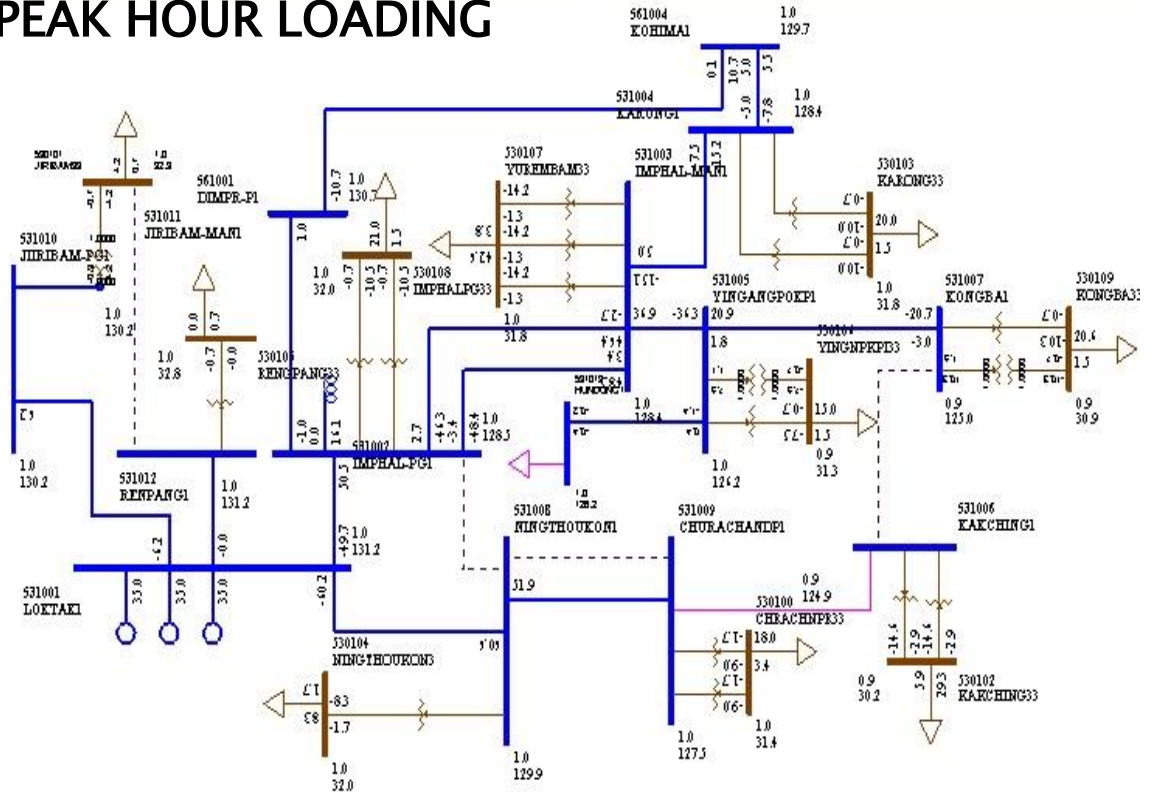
PEAK HOUR LOADING

561004
KOHIMA1
1.0
129.7
0.1
10.7
5.0
5.5
531004
KARONG1
-5.0
-7.8
1.0
128.4

530101
JIRIBAM33
1.0
32.9

561001
DIMPR-P1
-10.7
1.0
130.7

530107
YUREMBAM33
-14.2
-13
-14.2
-13
-14.2
-13

531003
IMPHAL-MAN1
7.5
13.2

530103
KARONG33
20.0
1.5
1.0
31.8

531011
JIRIBAM-MAN1

531010
JIRIBAM-PG1

1.0
130.2

1.0
32.0
21.0
1.5
-0.7
-10.5
-0.7
-10.5
530108
IMPHALPG33

1.0
31.8

531005
YINGANGPOKPI
34.9
-34.3
20.9
1.8

531007
KONGBA1
-20.7
-3.0

530109
KONGBA33
20.6
1.5

0.0
0.7
1.0
32.8
-0.7
-0.0

530106
RENGPANG33

530104
YINGNPKPI33

531002
IMPHAL-PG1
-1.0
0.0
14.1
2.7
46.3
-3.4
-48.4
1.0
128.5
1.0
128.4

1.0
124.2
15.0
1.5
0.9
31.3

0.9
125.0
0.9
30.9

1.0
130.2

531012
RENPANG1
1.0
131.2

30.5
-49.7
1.0
131.2

531008
NINGTHOUKON1
531009
CHURACHANDP1
531006
KAKCHING1

-6.2
-0.0
531001
LOKTAK1
33.0
33.0
33.0
-60.2

31.9
0.9
124.9
530100
CHRACHNPR33
18.0
3.4

530104
NINGTHOUKON33
-83
-1.7
50.5

1.0
32.0
1.0
129.9
1.0
127.5
1.0
31.4

-14.6
-2.9
-14.6
-2.9
0.9
30.2
3.9
29.3
530102
KAKCHING33